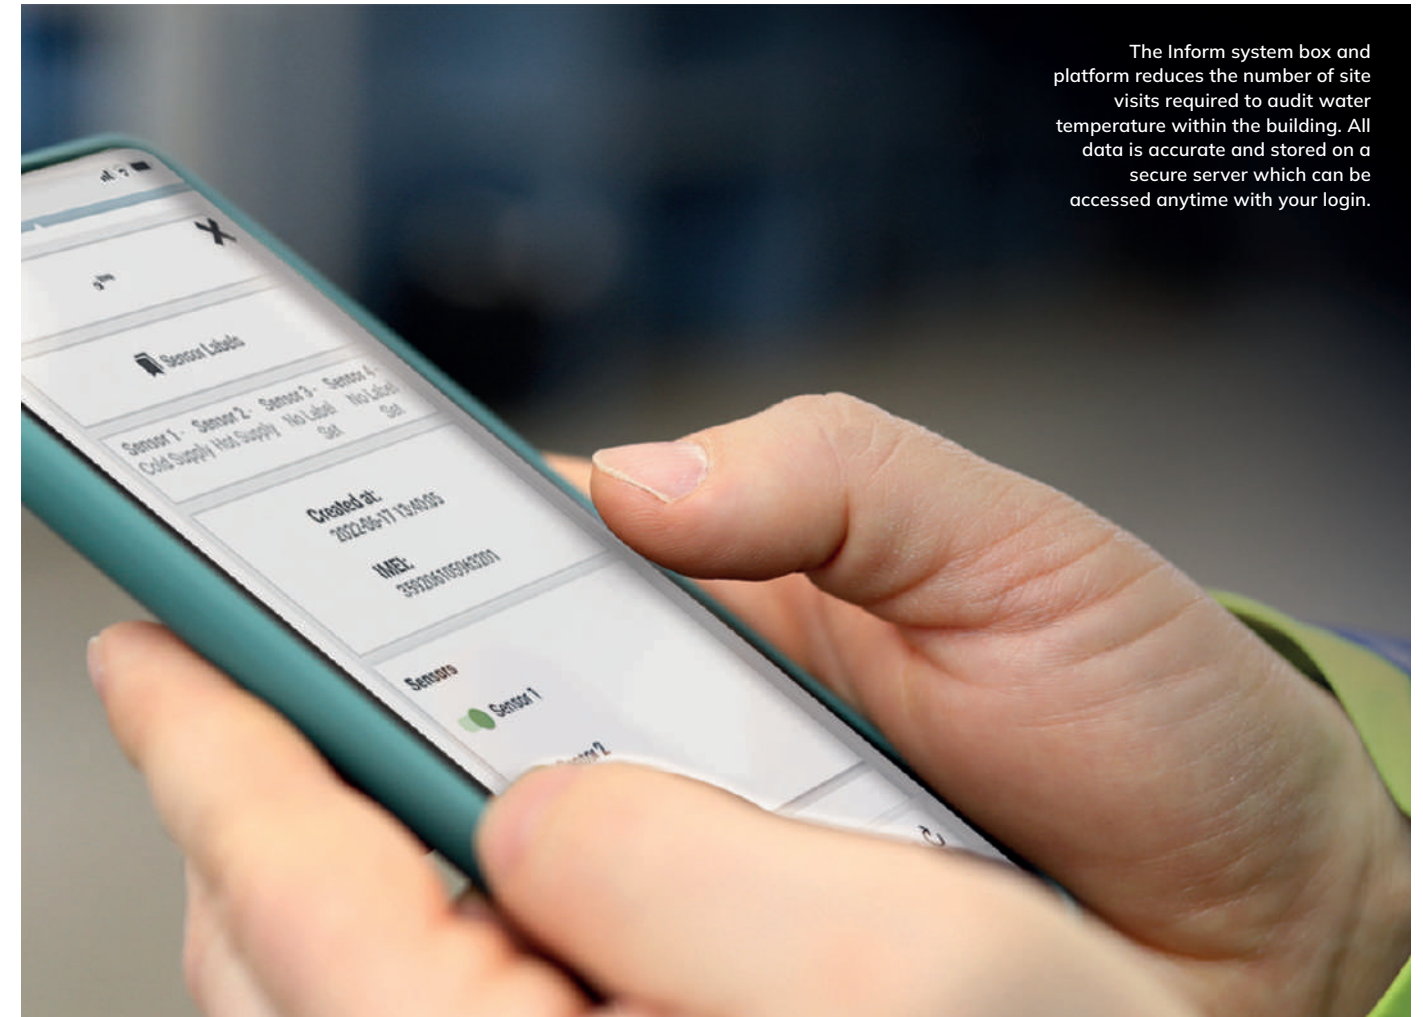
The Inform system box and platform reduces the number of site visits required to audit water temperature within the building. All data is accurate and stored on a secure server which can be accessed anytime with your login.

3$^{rd}$

Sensor Labels

Sensor 1 - Cold Supply

Sensor 2 - Hot Supply

Sensor 3 - No Label Set

Sensor 4 - No Label Set

Created at:
2024-06-17 13:40:05

IMEI:
359206105943201

Sensors

Sensor 1

Sensor 2